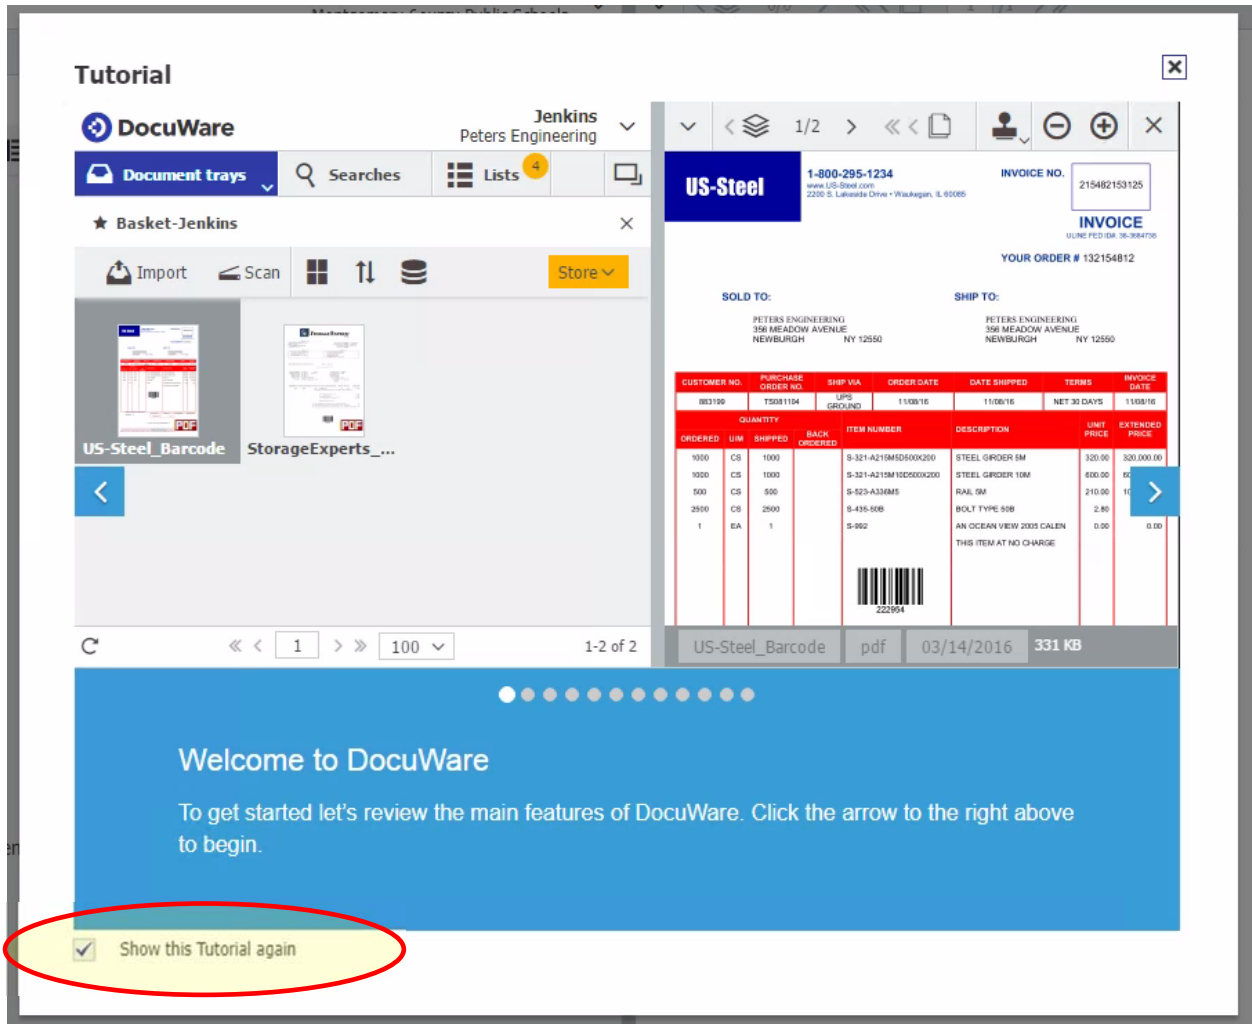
Tutorial

DocuWare

Jenkins
Peters Engineering

Document trays | Searches | Lists 4

★ Basket-Jenkins

Import | Scan | Store

US-Steel_Barcode | StorageExperts_...

1 | 100 | 1-2 of 2

1/2

US-Steel

1-800-295-1234
www.US-Steel.com
2200 S. Lakeside Drive • Waukegan, IL 60085

INVOICE NO. 215482153125

INVOICE

YOUR ORDER # 132154812

SOLD TO:
PETERS ENGINEERING
356 MEADOW AVENUE
NEWBURGH NY 12550

SHIP TO:
PETERS ENGINEERING
356 MEADOW AVENUE
NEWBURGH NY 12550

| CUSTOMER NO. | PURCHASE ORDER NO. | SHIP VIA | ORDER DATE | DATE SHIPPED | TERMS | INVOICE DATE |
|---|---|---|---|---|---|---|
| 883199 | TS081104 | UPS GROUND | 11/08/16 | 11/08/16 | NET 30 DAYS | 11/08/16 |

| ORDERED | U/M | SHIPPED | BACK ORDERED | ITEM NUMBER | DESCRIPTION | UNIT PRICE | EXTENDED PRICE |
|---|---|---|---|---|---|---|---|
| 1000 | CS | 1000 | | S-321-A215M5D500X200 | STEEL GIRDER 5M | 320.00 | 320,000.00 |
| 1000 | CS | 1000 | | S-321-A215M10D500X200 | STEEL GIRDER 10M | 600.00 | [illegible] |
| 500 | CS | 500 | | S-523-A336M5 | RAIL 5M | 210.00 | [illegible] |
| 2500 | CS | 2500 | | S-435-50B | BOLT TYPE 50B | 2.80 | |
| 1 | EA | 1 | | S-992 | AN OCEAN VIEW 2005 CALEN | 0.00 | 0.00 |
| | | | | | THIS ITEM AT NO CHARGE | | |

222954

US-Steel_Barcode | pdf | 03/14/2016 | 331 KB

Welcome to DocuWare

To get started let's review the main features of DocuWare. Click the arrow to the right above to begin.

Show this Tutorial again